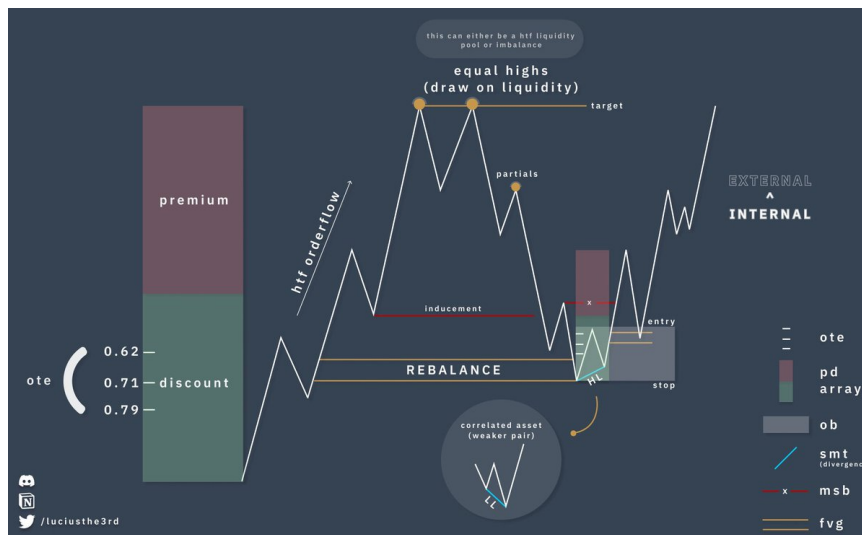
this can either be a htf liquidity pool or imbalance

equal highs
(draw on liquidity)

target

partials

premium

htf orderflow

EXTERNAL
^
INTERNAL

inducement

x

entry

0.62
ote
0.71 discount
0.79

REBALANCE

HL

stop

correlated asset
(weaker pair)

LL

ote

pd
array

ob

smt
(divergence)

x msb

fvg

/luciusthe3rd